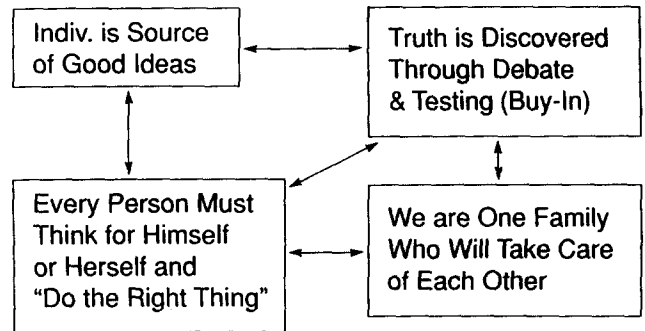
Indiv. is Source of Good Ideas

Truth is Discovered Through Debate & Testing (Buy-In)

Every Person Must Think for Himself or Herself and "Do the Right Thing"

We are One Family Who Will Take Care of Each Other